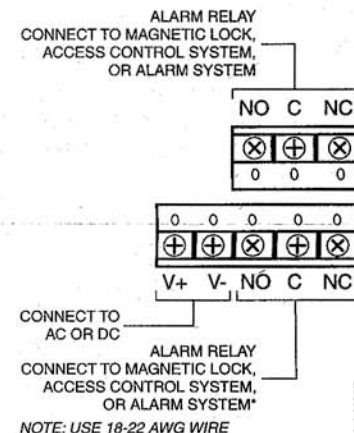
ALARM RELAY
CONNECT TO MAGNETIC LOCK, ACCESS CONTROL SYSTEM, OR ALARM SYSTEM

NO C NC

0 0 0

0 0 0 0 0

V+ V- NO C NC

CONNECT TO AC OR DC

ALARM RELAY
CONNECT TO MAGNETIC LOCK, ACCESS CONTROL SYSTEM, OR ALARM SYSTEM*

NOTE: USE 18-22 AWG WIRE